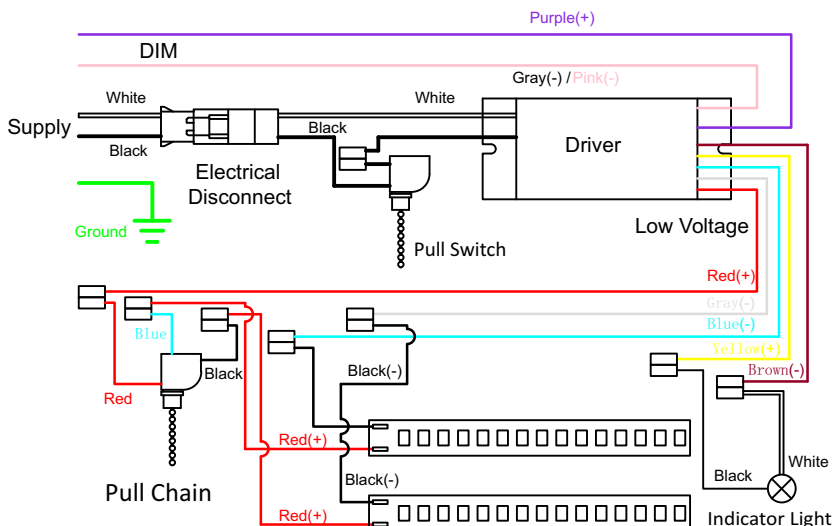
Purple(+)
DIM
Gray(-) / Pink(-)
White
White
Supply
Black
Black
Electrical Disconnect
Driver
Ground
Pull Switch
Low Voltage
Red(+)
Gray(-)
Blue
Blue(-)
Yellow(+)
Black
Black(-)
Brown(-)
Red
Red(+)
White
Black(-)
Black
Pull Chain
Red(+)
Indicator Light